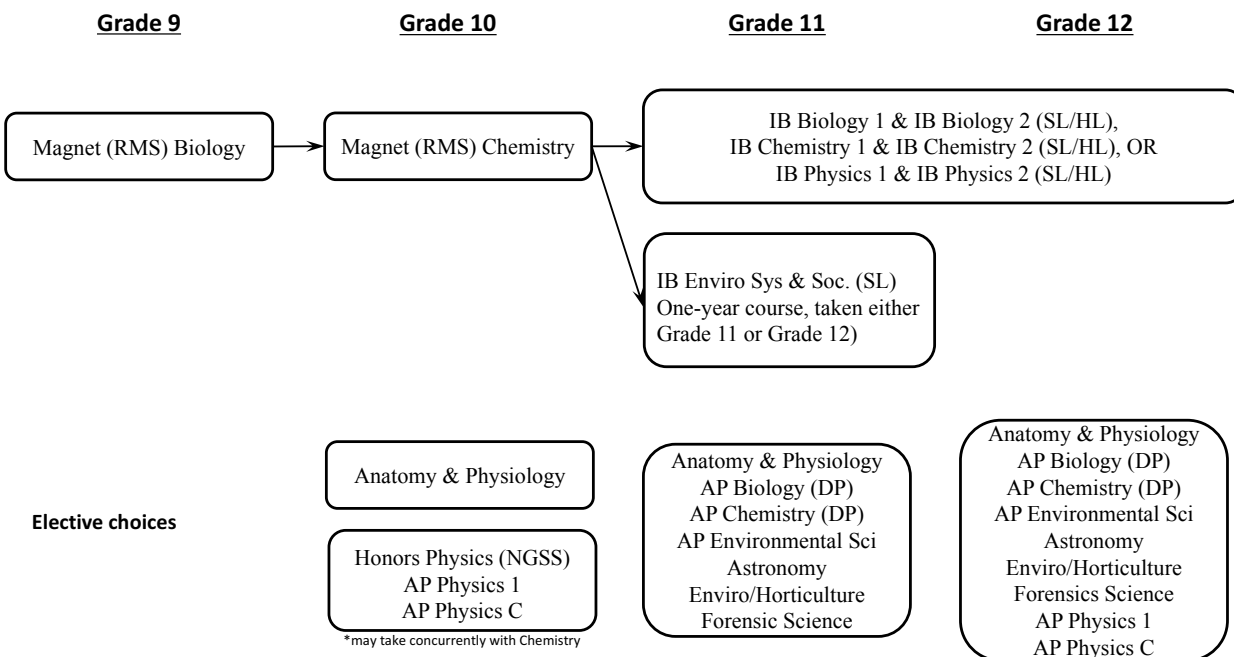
Grade 9

Grade 10

Grade 11

Grade 12

Magnet (RMS) Biology

Magnet (RMS) Chemistry

IB Biology 1 & IB Biology 2 (SL/HL), IB Chemistry 1 & IB Chemistry 2 (SL/HL), OR IB Physics 1 & IB Physics 2 (SL/HL)

IB Enviro Sys & Soc. (SL) One-year course, taken either Grade 11 or Grade 12)

Elective choices

Anatomy & Physiology

Honors Physics (NGSS)
AP Physics 1
AP Physics C

*may take concurrently with Chemistry

Anatomy & Physiology
AP Biology (DP)
AP Chemistry (DP)
AP Environmental Sci
Astronomy
Enviro/Horticulture
Forensic Science

Anatomy & Physiology
AP Biology (DP)
AP Chemistry (DP)
AP Environmental Sci
Astronomy
Enviro/Horticulture
Forensics Science
AP Physics 1
AP Physics C